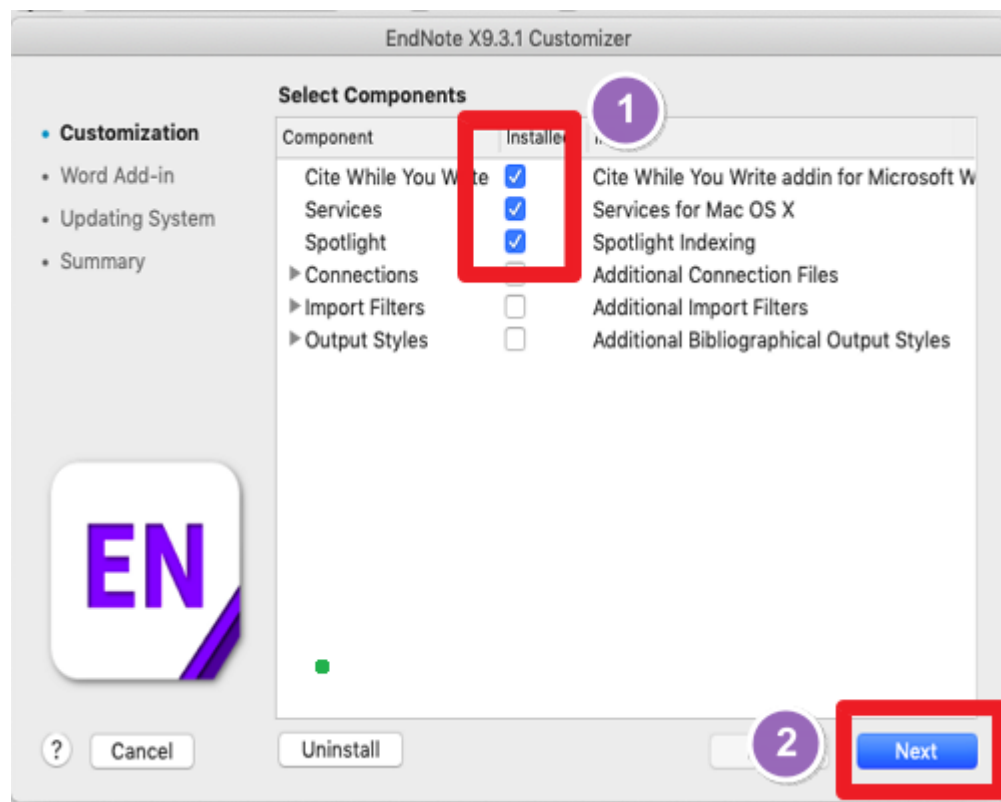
EndNote X9.3.1 Customizer

• Customization
• Word Add-in
• Updating System
• Summary

Select Components

| Component | Installe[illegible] | I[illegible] |
|---|---|---|
| Cite While You W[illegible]te | ☑ | Cite While You Write addin for Microsoft W |
| Services | ☑ | Services for Mac OS X |
| Spotlight | ☑ | Spotlight Indexing |
| ▶Connections | ☐ | Additional Connection Files |
| ▶Import Filters | ☐ | Additional Import Filters |
| ▶Output Styles | ☐ | Additional Bibliographical Output Styles |

1

EN

?
Cancel
Uninstall
2
Next